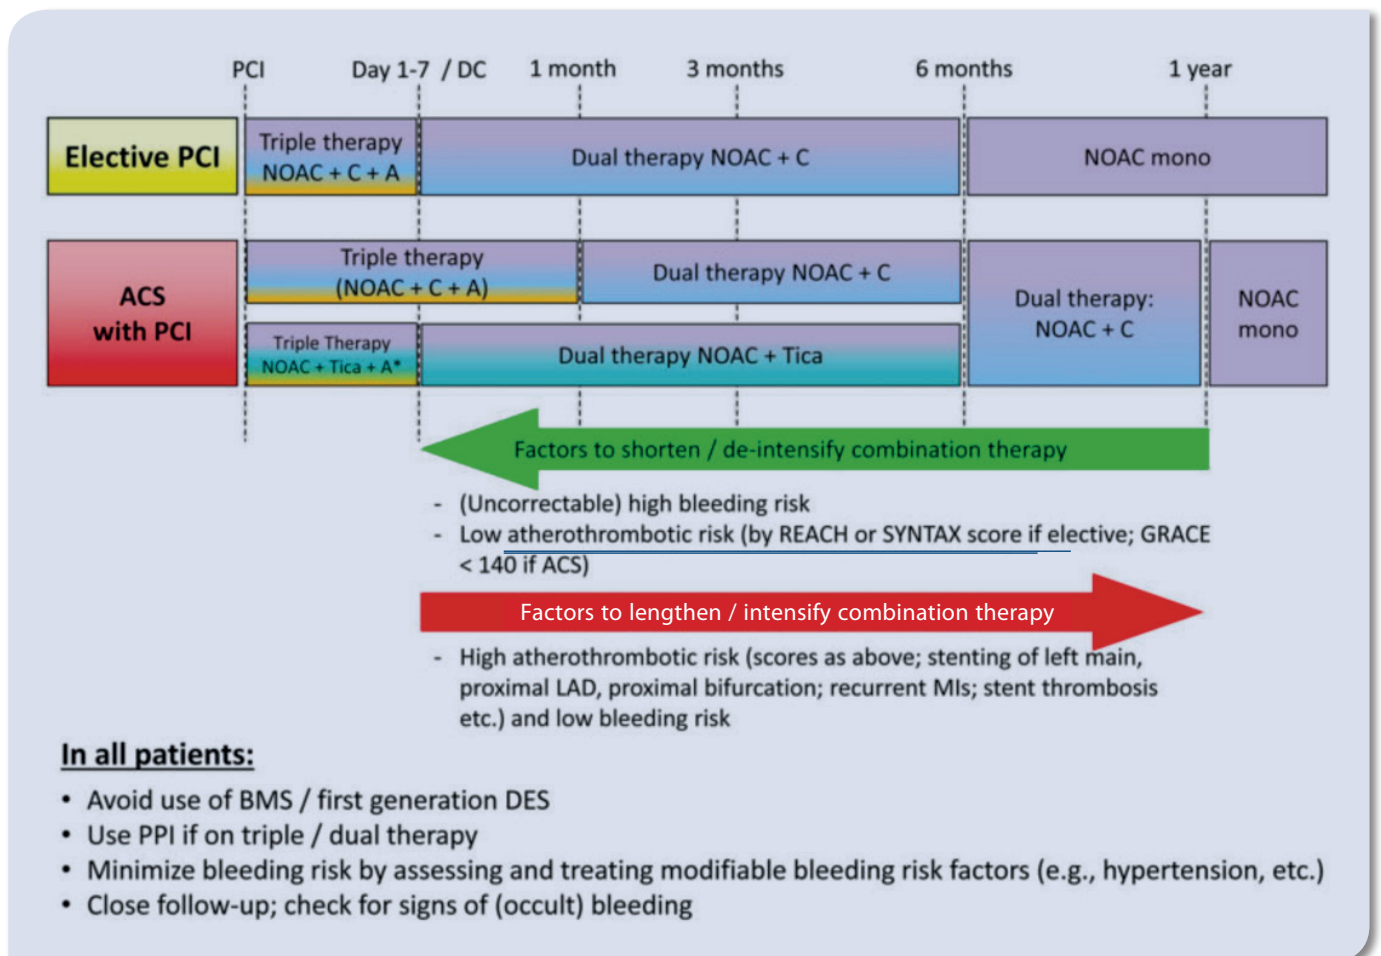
PCI Day 1-7 / DC 1 month 3 months 6 months 1 year

Elective PCI

Triple therapy NOAC + C + A

Dual therapy NOAC + C

NOAC mono

ACS with PCI

Triple therapy (NOAC + C + A)

Dual therapy NOAC + C

Triple Therapy NOAC + Tica + A*

Dual therapy NOAC + Tica

Dual therapy: NOAC + C

NOAC mono

Factors to shorten / de-intensify combination therapy

- (Uncorrectable) high bleeding risk
- Low atherothrombotic risk (by REACH or SYNTAX score if elective; GRACE < 140 if ACS)

Factors to lengthen / intensify combination therapy

- High atherothrombotic risk (scores as above; stenting of left main, proximal LAD, proximal bifurcation; recurrent MIs; stent thrombosis etc.) and low bleeding risk

In all patients:

• Avoid use of BMS / first generation DES
• Use PPI if on triple / dual therapy
• Minimize bleeding risk by assessing and treating modifiable bleeding risk factors (e.g., hypertension, etc.)
• Close follow-up; check for signs of (occult) bleeding